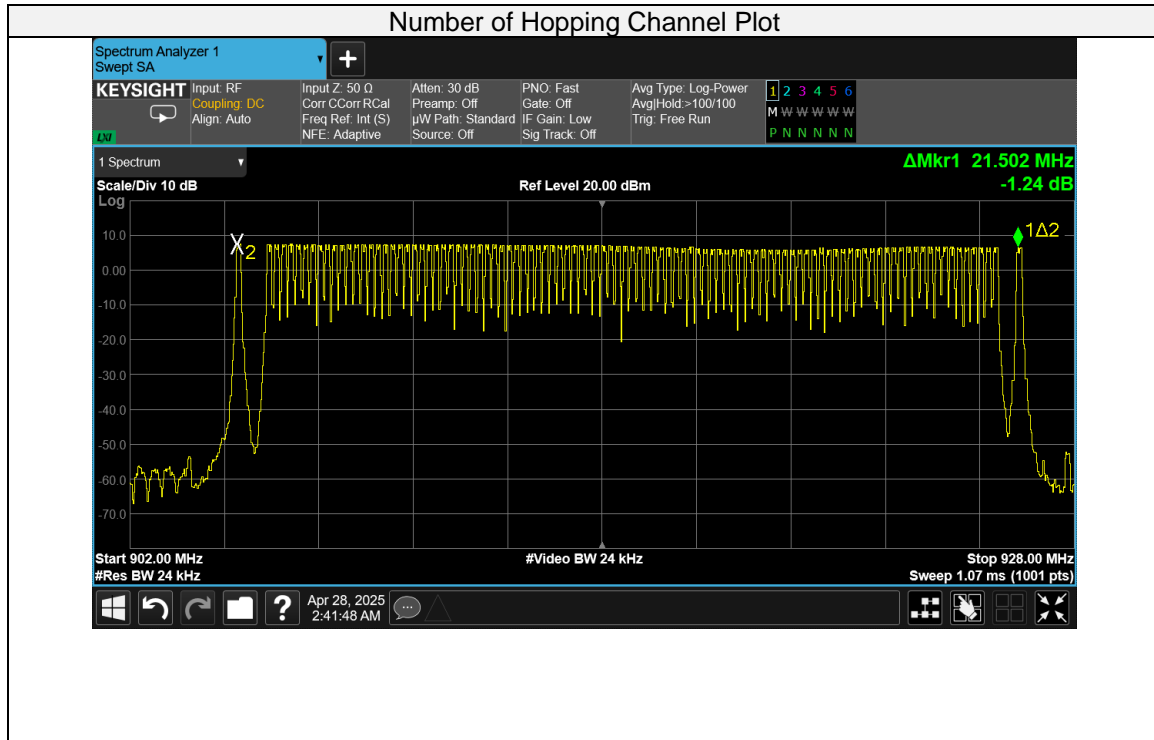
Number of Hopping Channel Plot

Spectrum Analyzer 1
Swept SA

KEYSIGHT Input: RF
Coupling: DC
Align: Auto

LXI

Input Z: 50 Ω
Corr CCorr RCal
Freq Ref: Int (S)
NFE: Adaptive

Atten: 30 dB
Preamp: Off
µW Path: Standard
Source: Off

PNO: Fast
Gate: Off
IF Gain: Low
Sig Track: Off

Avg Type: Log-Power
Avg|Hold:>100/100
Trig: Free Run

1 2 3 4 5 6
M W W W W W
P N N N N N

1 Spectrum

ΔMkr1 21.502 MHz
-1.24 dB

Scale/Div 10 dB
Log

Ref Level 20.00 dBm

10.0
0.00
-10.0
-20.0
-30.0
-40.0
-50.0
-60.0
-70.0

X2

1Δ2

Start 902.00 MHz
#Res BW 24 kHz

#Video BW 24 kHz

Stop 928.00 MHz
Sweep 1.07 ms (1001 pts)

Apr 28, 2025
2:41:48 AM